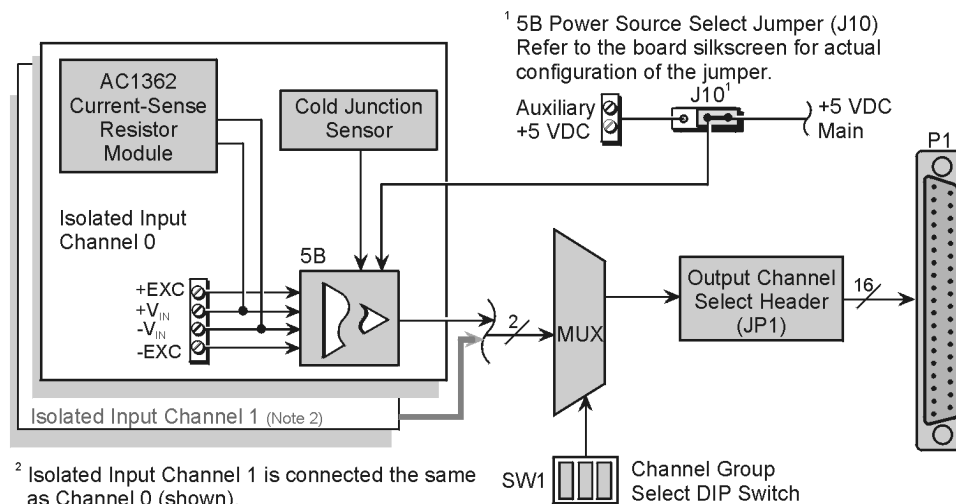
$^1$ 5B Power Source Select Jumper (J10)
Refer to the board silkscreen for actual configuration of the jumper.

AC1362
Current-Sense
Resistor
Module

Cold Junction
Sensor

Auxiliary
+5 VDC

J10$^1$

+5 VDC
Main

P1

Isolated Input
Channel 0

5B

+EXC
+V$_{IN}$
-V$_{IN}$
-EXC

2

MUX

Output Channel
Select Header
(JP1)

16

Isolated Input Channel 1 (Note 2)

$^2$ Isolated Input Channel 1 is connected the same as Channel 0 (shown).

SW1

Channel Group
Select DIP Switch